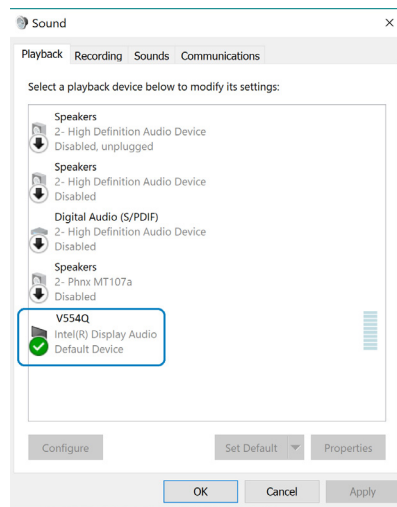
Sound
×

Playback Recording Sounds Communications

Select a playback device below to modify its settings:

Speakers
2- High Definition Audio Device
Disabled, unplugged

Speakers
2- High Definition Audio Device
Disabled

Digital Audio (S/PDIF)
2- High Definition Audio Device
Disabled

Speakers
2- Phnx MT107a
Disabled

V554Q
Intel(R) Display Audio
Default Device

Configure Set Default Properties

OK Cancel Apply